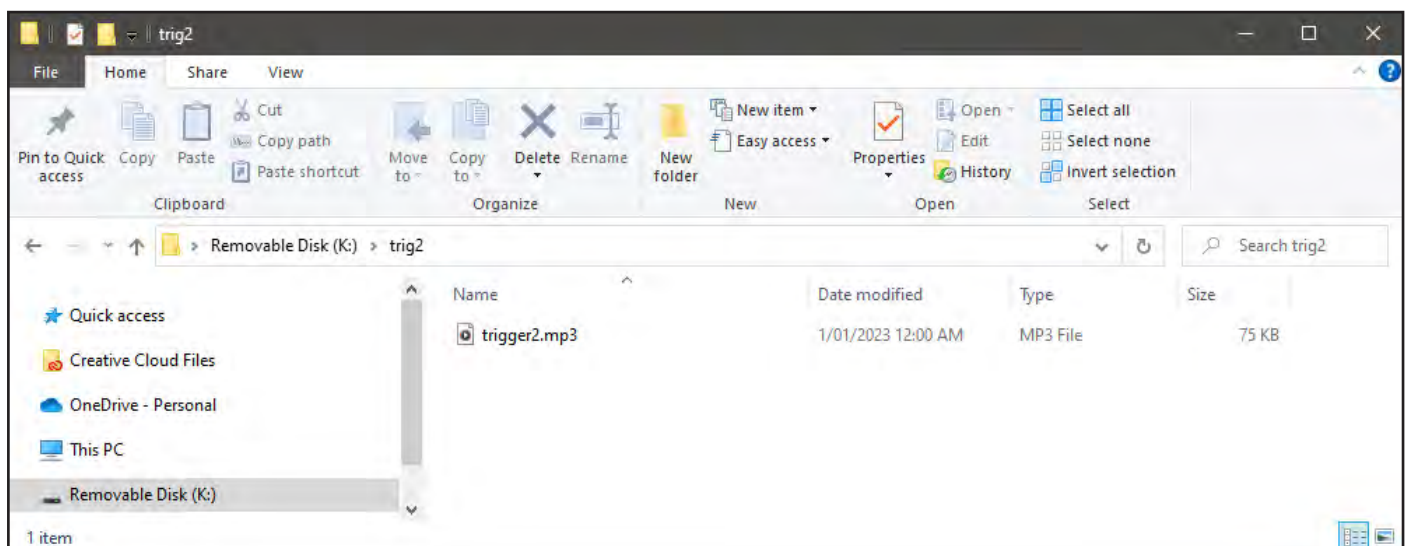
trig2

File Home Share View

Pin to Quick access Copy Paste Cut Copy path Paste shortcut
Clipboard

Move to Copy to Delete Rename
Organize

New folder New item Easy access
New

Properties Open Edit History
Open

Select all Select none Invert selection
Select

Removable Disk (K:) > trig2

Search trig2

Quick access
Creative Cloud Files
OneDrive - Personal
This PC
Removable Disk (K:)

| Name | Date modified | Type | Size |
|---|---|---|---|
| trigger2.mp3 | 1/01/2023 12:00 AM | MP3 File | 75 KB |

1 item